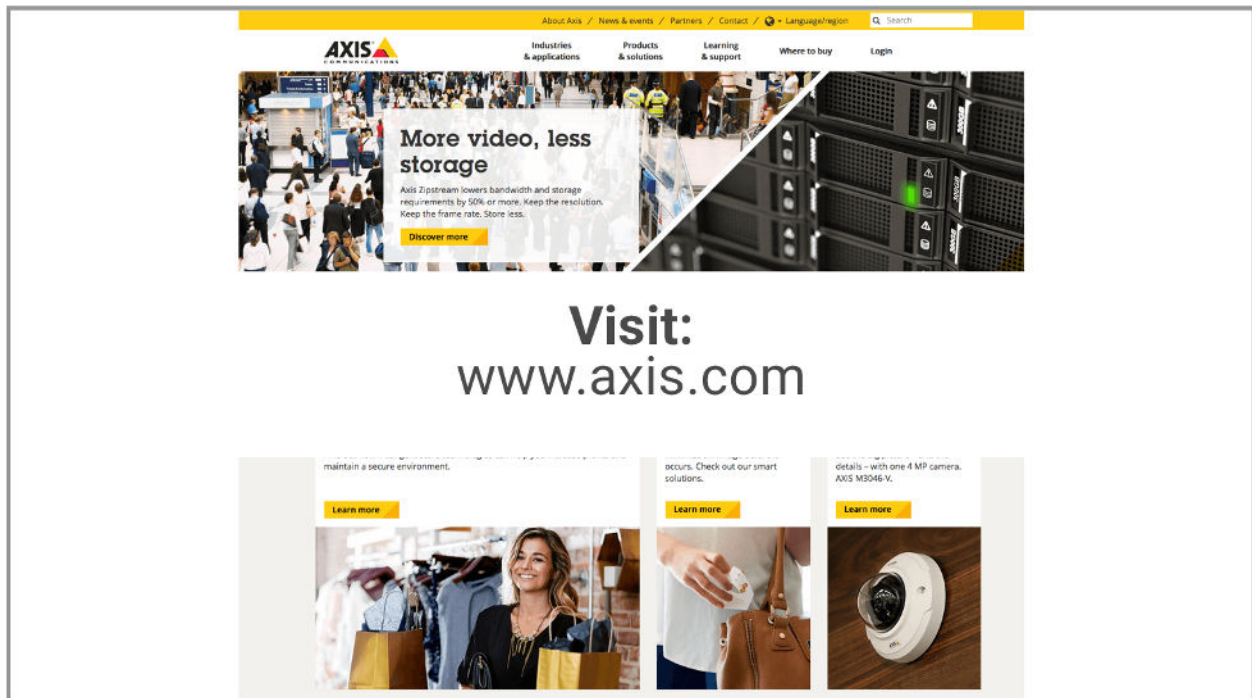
About Axis / News & events / Partners / Contact / Language/region

Search

AXIS COMMUNICATIONS

Industries & applications

Products & solutions

Learning & support

Where to buy

Login

More video, less storage

Axis Zipstream lowers bandwidth and storage requirements by 50% or more. Keep the resolution. Keep the frame rate. Store less.

Discover more

Visit:
www.axis.com

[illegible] maintain a secure environment.

Learn more

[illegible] occurs. Check out our smart solutions.

Learn more

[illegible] details – with one 4 MP camera. AXIS M3046-V.

Learn more